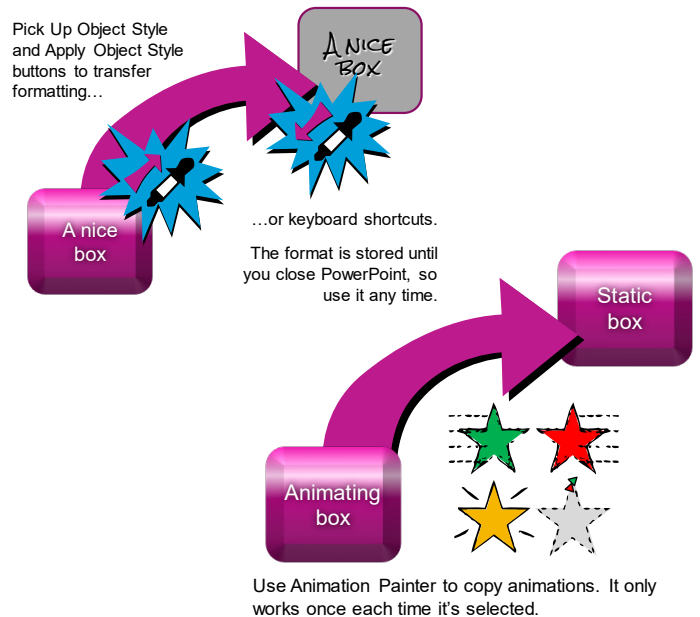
Pick Up Object Style and Apply Object Style buttons to transfer formatting…

A NICE BOX

A nice box

…or keyboard shortcuts.

The format is stored until you close PowerPoint, so use it any time.

Static box

Animating box

Use Animation Painter to copy animations. It only works once each time it's selected.